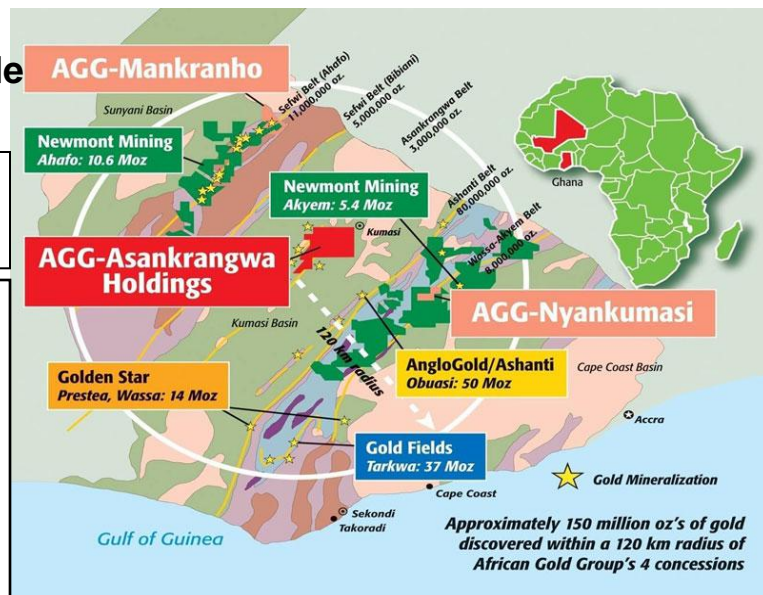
le

AGG-Mankranho

Sefwi Belt (Ahafo) 11,000,000 oz.

Sefwi Belt (Bibiani) 5,000,000 oz.

Asankrangwa Belt 3,000,000 oz.

Sunyani Basin

Newmont Mining
Ahafo: 10.6 Moz

Newmont Mining
Akyem: 5.4 Moz

Ashanti Belt 80,000,000 oz.

Wassa-Akyem Belt 8,000,000 oz.

Ghana

Kumasi

AGG-Asankrangwa Holdings

AGG-Nyankumasi

Kumasi Basin

120 km radius

AngloGold/Ashanti
Obuasi: 50 Moz

Cape Coast Basin

Golden Star
Prestea, Wassa: 14 Moz

Accra

Gold Fields
Tarkwa: 37 Moz

Gold Mineralization

Cape Coast

Sekondi
Takoradi

Gulf of Guinea

Approximately 150 million oz's of gold discovered within a 120 km radius of African Gold Group's 4 concessions